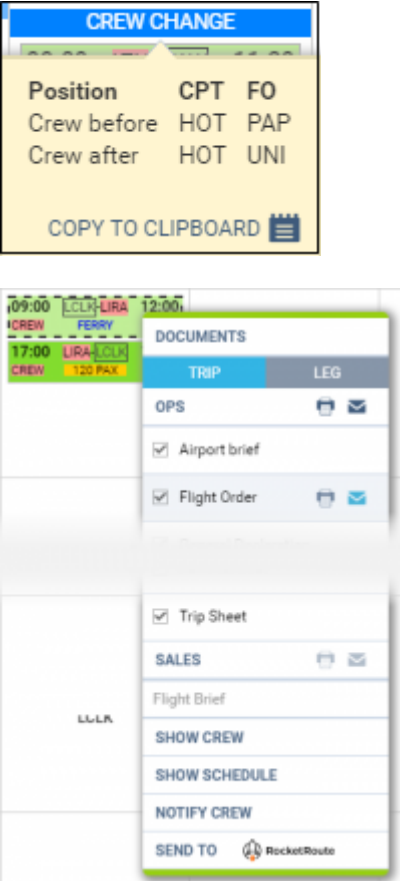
CREW CHANGE

| Position | CPT | FO |
|---|---|---|
| Crew before | HOT | PAP |
| Crew after | HOT | UNI |

COPY TO CLIPBOARD

09:00 LCLK-LIRA 12:00
CREW FERRY
17:00 LIRA-LCLK
CREW 120 PAX

DOCUMENTS
TRIP LEG
OPS
Airport brief
Flight Order
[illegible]
Trip Sheet
SALES
Flight Brief
LCLK
SHOW CREW
SHOW SCHEDULE
NOTIFY CREW
SEND TO RocketRoute